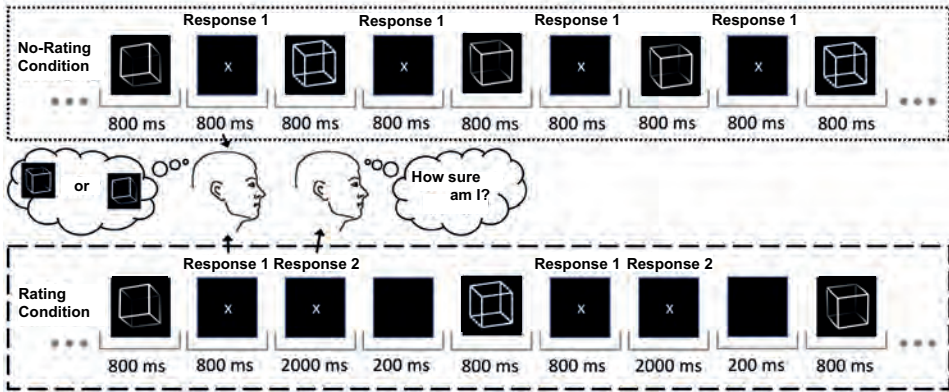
Response 1 Response 1 Response 1 Response 1

No-Rating Condition

x x x x

... 800 ms 800 ms 800 ms 800 ms 800 ms 800 ms 800 ms 800 ms 800 ms ...

or

How sure am I?

Response 1 Response 2 Response 1 Response 2

Rating Condition

x x x x

... 800 ms 800 ms 2000 ms 200 ms 800 ms 800 ms 2000 ms 200 ms 800 ms ...